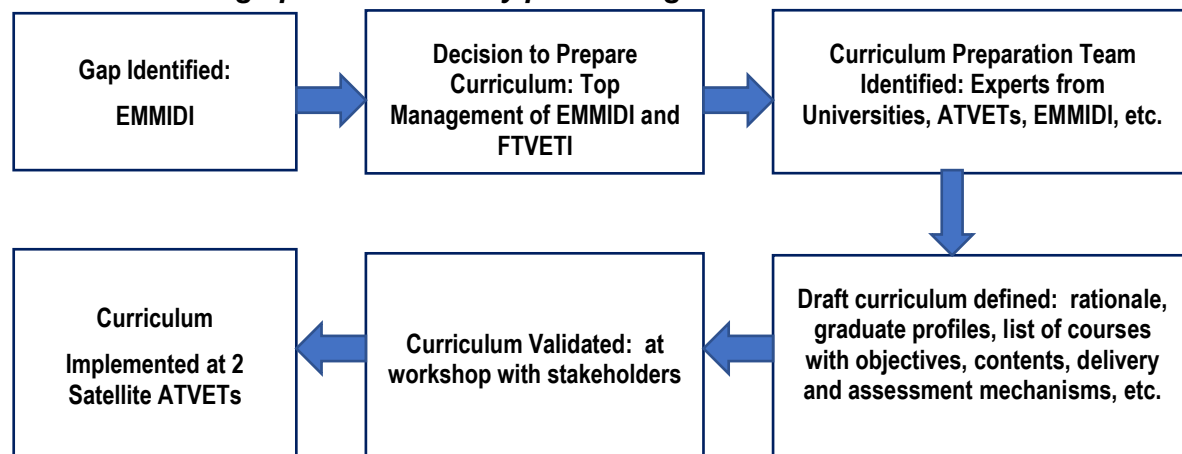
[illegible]

Gap Identified:

EMMIDI

Decision to Prepare Curriculum: Top Management of EMMIDI and FTVETI

Curriculum Preparation Team Identified: Experts from Universities, ATVETs, EMMIDI, etc.

Draft curriculum defined: rationale, graduate profiles, list of courses with objectives, contents, delivery and assessment mechanisms, etc.

Curriculum Validated: at workshop with stakeholders

Curriculum

Implemented at 2 Satellite ATVETs